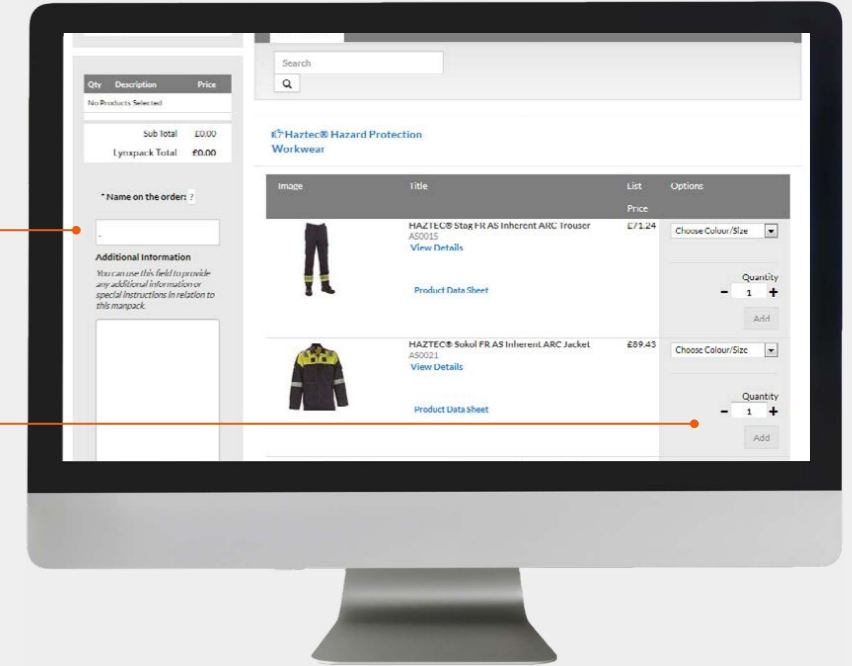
| Qty | Description | Price |
|---|---|---|
| No Products Selected | | |

Sub Total £0.00
Lynxpack Total £0.00

* Name on the order: ?

-

Additional Information

You can use this field to provide any additional information or special instructions in relation to this manpack.

Search

Haztec® Hazard Protection Workwear

| Image | Title | List Price | Options |
|---|---|---|---|
| | HAZTEC® Stag FR AS Inherent ARC Trouser AS0015 View Details Product Data Sheet | £71.24 | Choose Colour/Size Quantity - 1 + Add |
| | HAZTEC® Sokol FR AS Inherent ARC Jacket AS0021 View Details Product Data Sheet | £89.43 | Choose Colour/Size Quantity - 1 + Add |